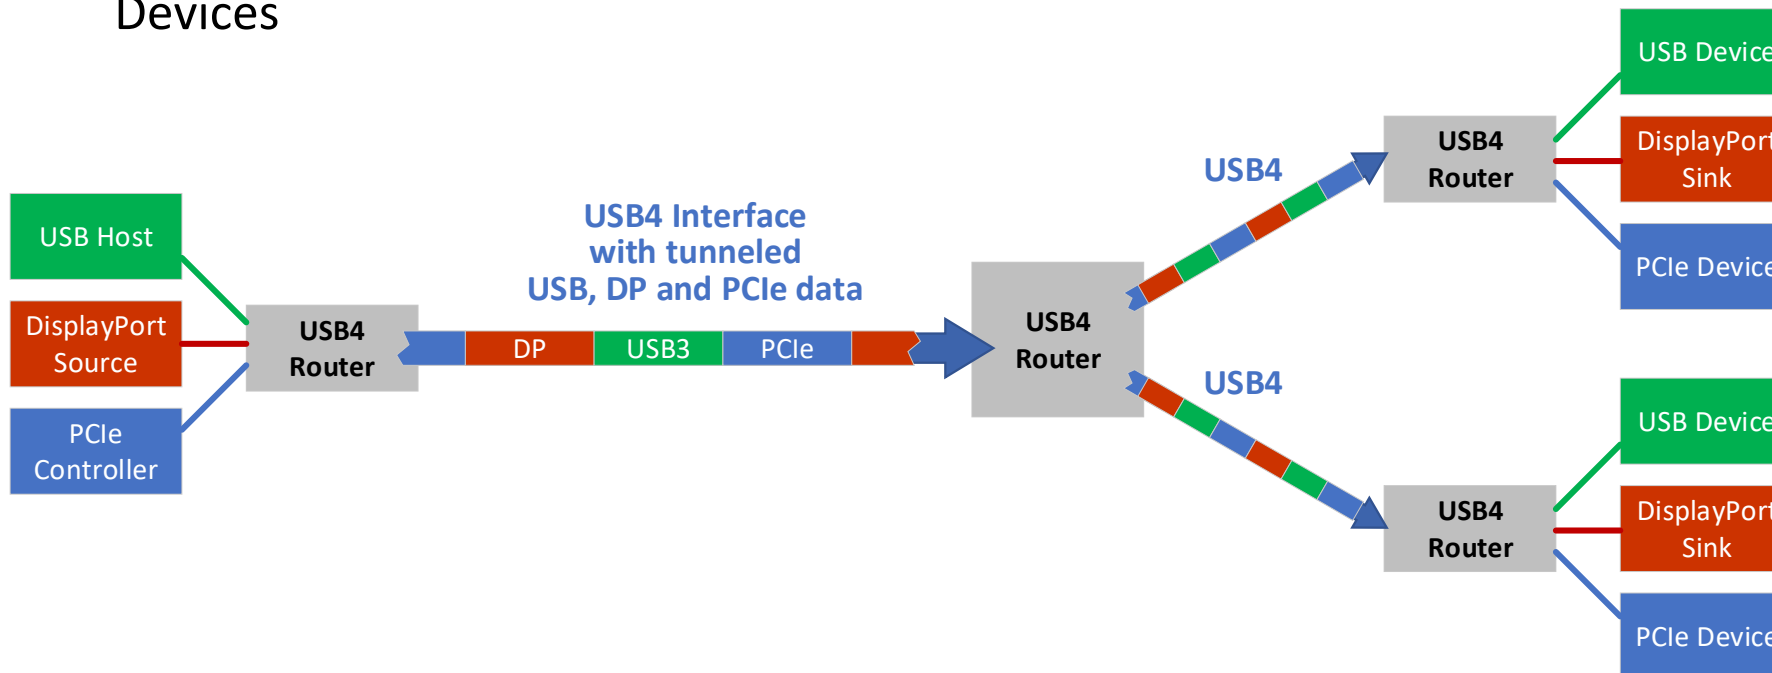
Devices

USB Host

DisplayPort Source

PCIe Controller

USB4 Router

USB4 Interface with tunneled USB, DP and PCIe data

DP

USB3

PCIe

USB4 Router

USB4

USB4

USB4 Router

USB Device

DisplayPort Sink

PCIe Device

USB4 Router

USB Device

DisplayPort Sink

PCIe Device